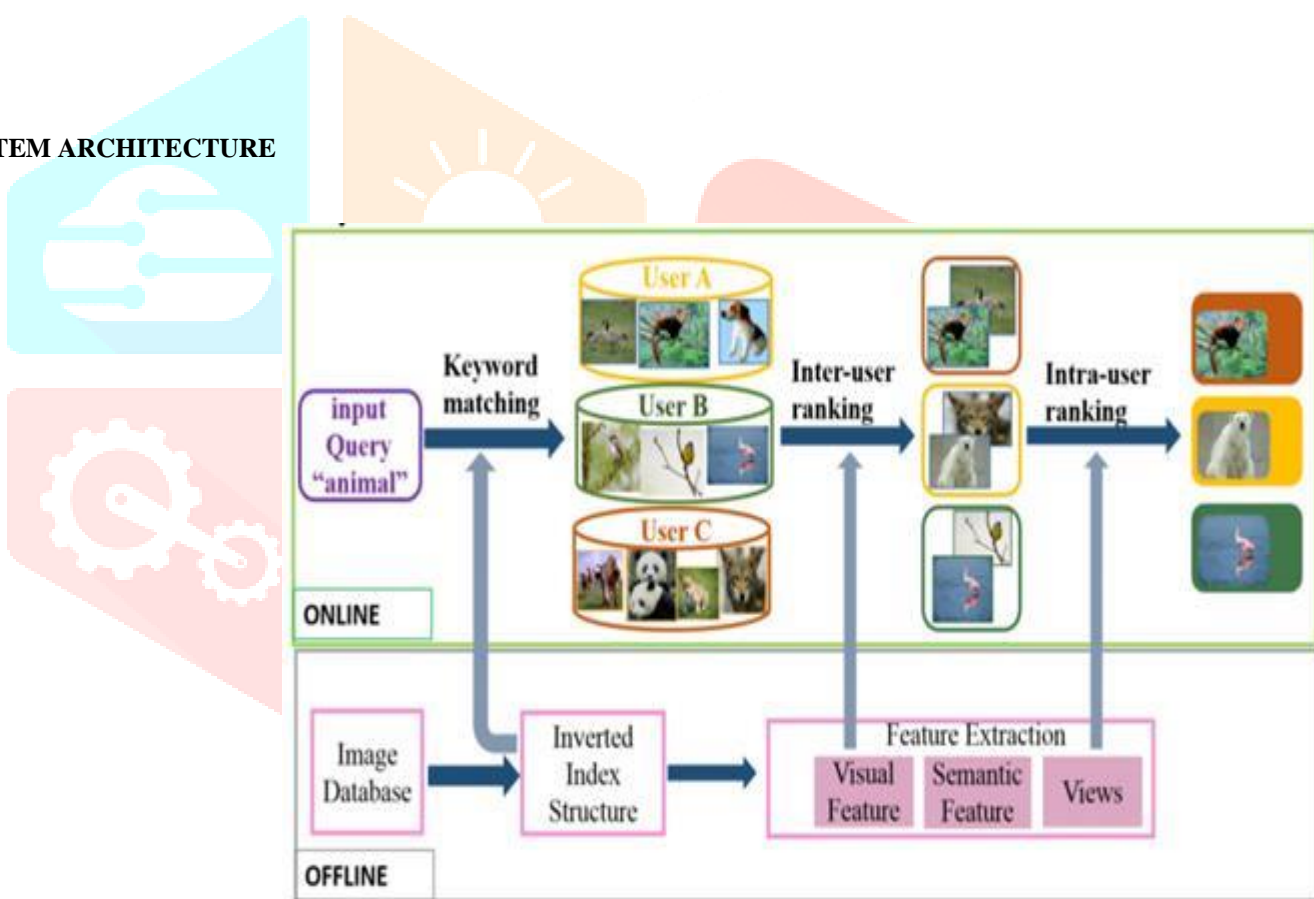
TEM ARCHITECTURE

User A

Keyword matching

Inter-user ranking

Intra-user ranking

input Query "animal"

User B

User C

ONLINE

Image Database

Inverted Index Structure

Feature Extraction

Visual Feature

Semantic Feature

Views

OFFLINE